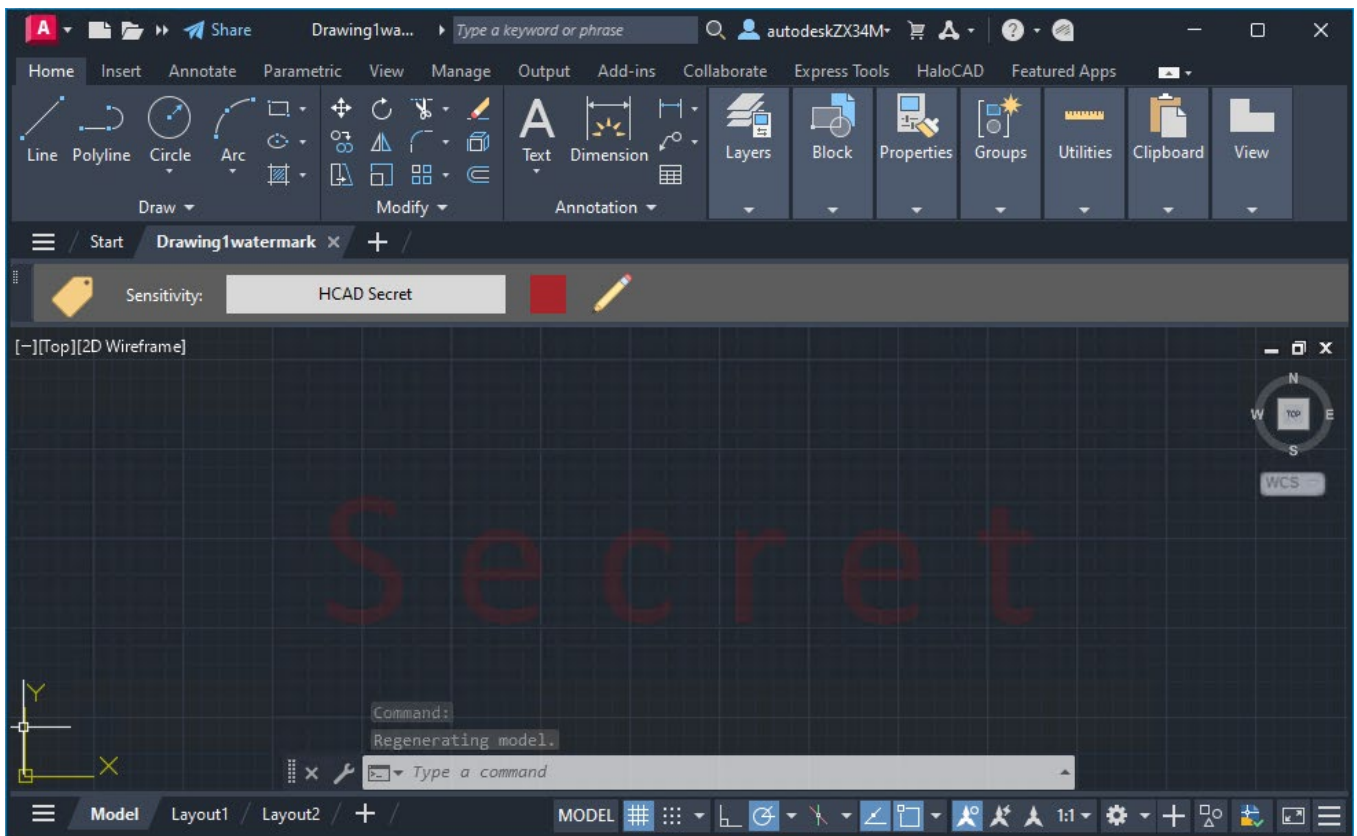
A Share Drawing1wa... Type a keyword or phrase autodeskZX34M

Home Insert Annotate Parametric View Manage Output Add-ins Collaborate Express Tools HaloCAD Featured Apps

Line Polyline Circle Arc
Draw
Modify
Text Dimension
Annotation
Layers Block Properties Groups Utilities Clipboard View

Start Drawing1watermark × +

Sensitivity: HCAD Secret

[−][Top][2D Wireframe]

N
W TOP E
S
WCS

Secret

Y
X

Command:
Regenerating model.
Type a command

Model Layout1 Layout2 +
MODEL 1:1